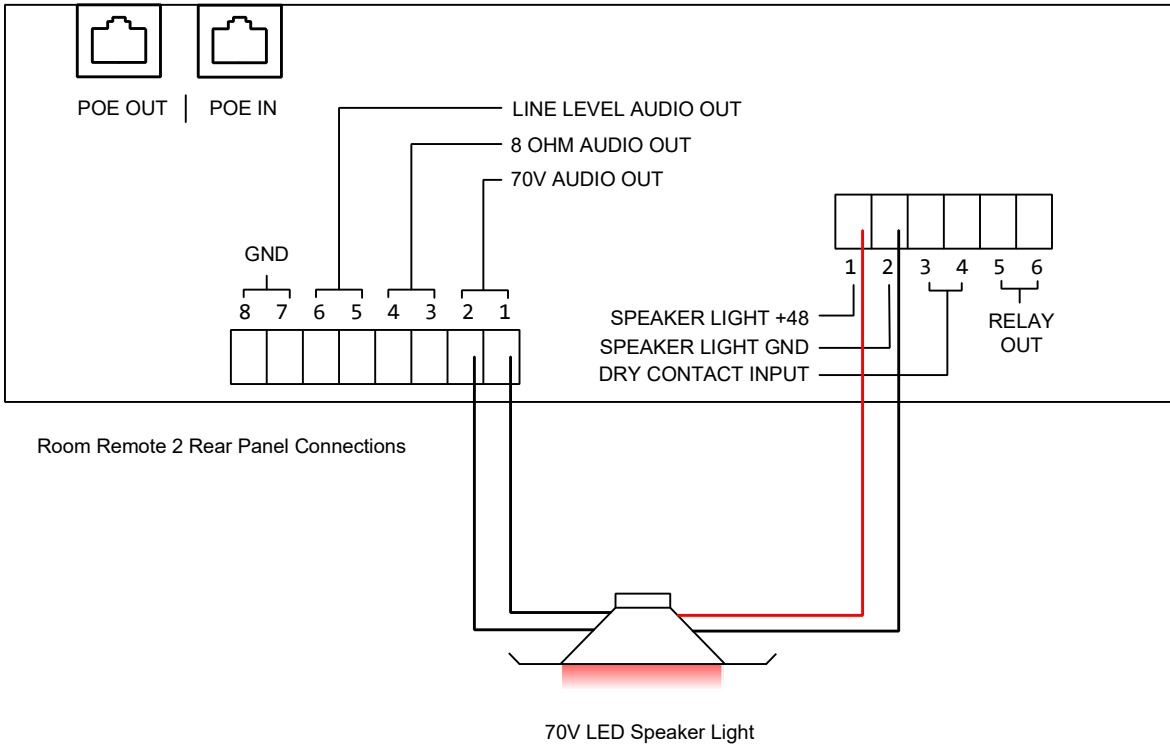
POE OUT | POE IN

LINE LEVEL AUDIO OUT
8 OHM AUDIO OUT
70V AUDIO OUT

GND
8 7 6 5 4 3 2 1

1 2 3 4 5 6

SPEAKER LIGHT +48
SPEAKER LIGHT GND
DRY CONTACT INPUT

RELAY OUT

Room Remote 2 Rear Panel Connections

70V LED Speaker Light